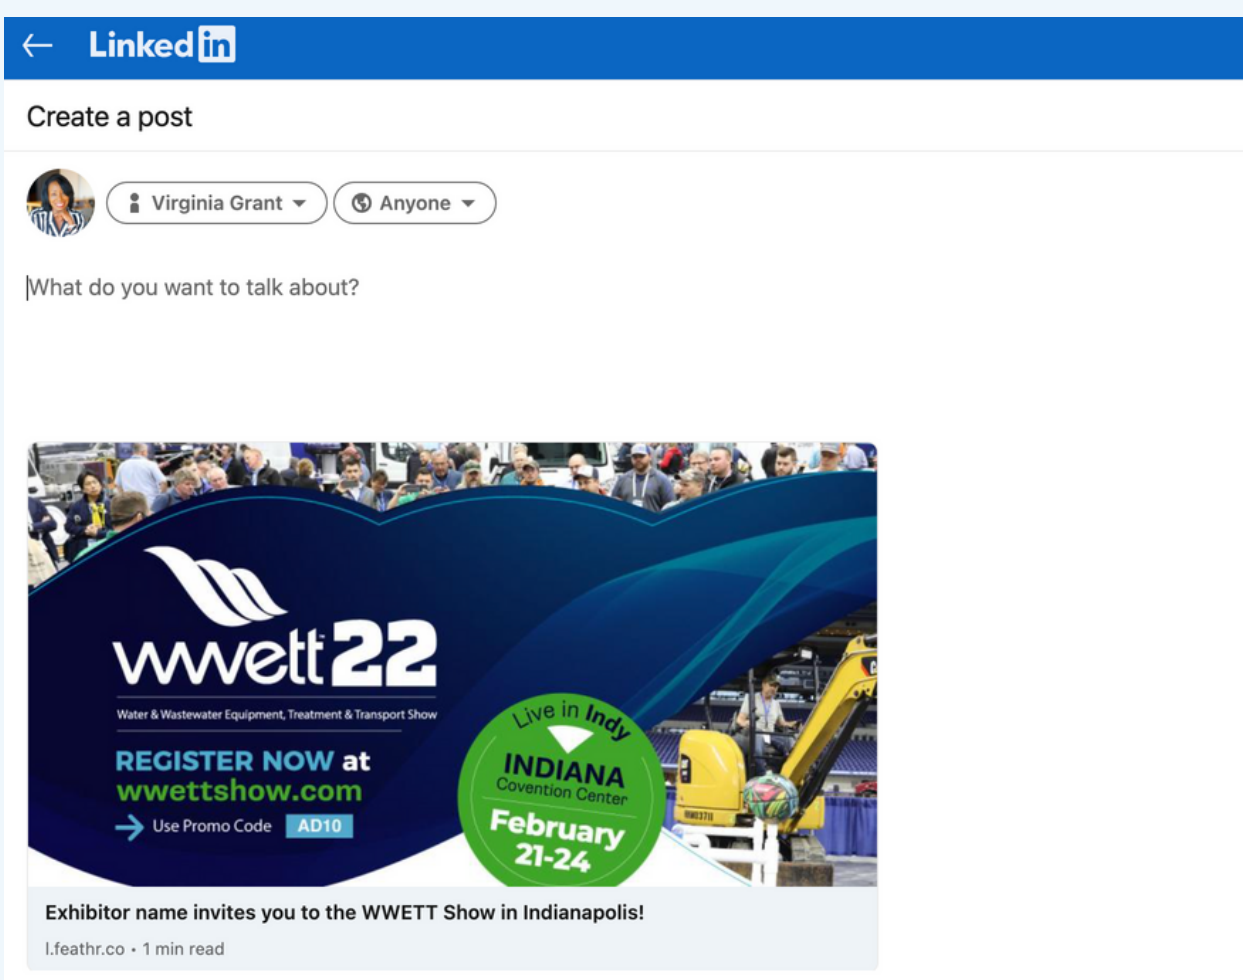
← Linked in

Create a post

Virginia Grant

Anyone

What do you want to talk about?

wwett 22

Water & Wastewater Equipment, Treatment & Transport Show

REGISTER NOW at wwettshow.com

Use Promo Code AD10

Live in Indy

INDIANA Covention Center

February 21-24

Exhibitor name invites you to the WWETT Show in Indianapolis!

l.feathr.co • 1 min read